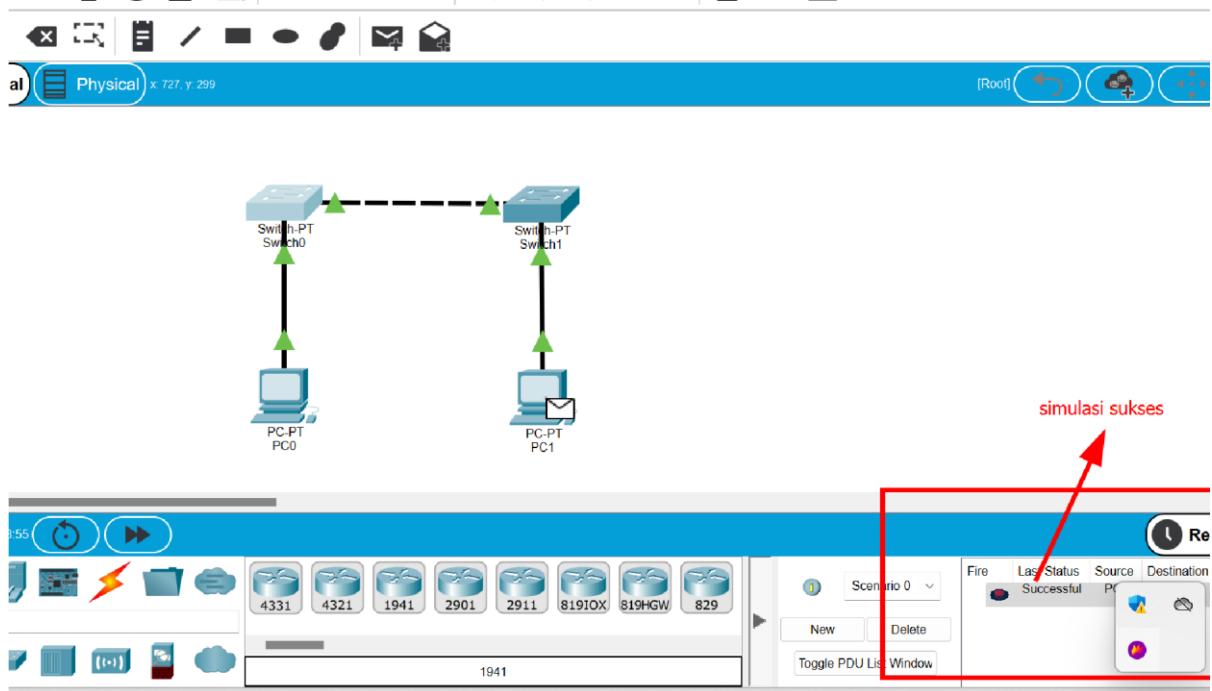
al Physical x: 727, y: 299

[Root]

Switch-PT
Switch0

Switch-PT
Switch1

PC-PT
PC0

PC-PT
PC1

simulasi sukses

:55

Re

4331 4321 1941 2901 2911 819IOX 819HGW 829

1941

Scenario 0

New Delete

Toggle PDU List Window

| Fire | Last Status | Source | Destination |
|---|---|---|---|
| | Successful | PC | |